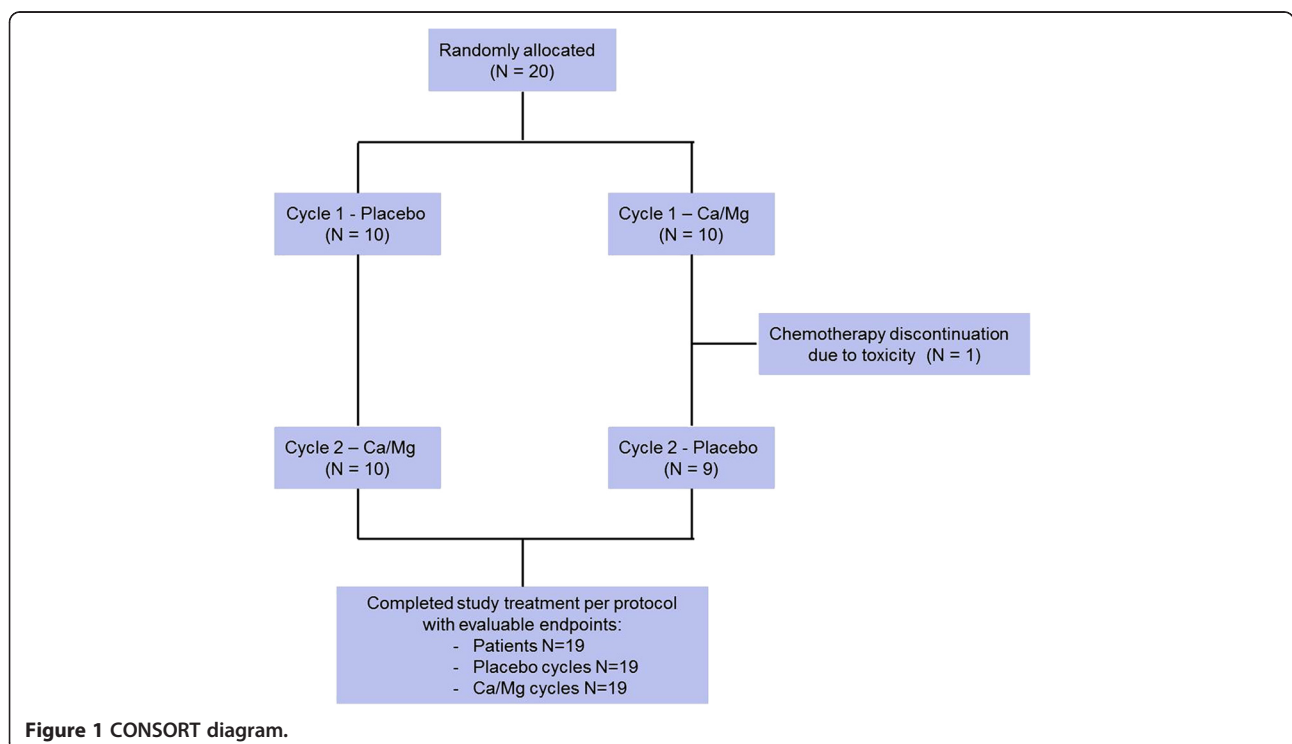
Randomly allocated
(N = 20)

Cycle 1 - Placebo
(N = 10)

Cycle 1 – Ca/Mg
(N = 10)

Chemotherapy discontinuation
due to toxicity (N = 1)

Cycle 2 – Ca/Mg
(N = 10)

Cycle 2 - Placebo
(N = 9)

Completed study treatment per protocol with evaluable endpoints:
- Patients N=19
- Placebo cycles N=19
- Ca/Mg cycles N=19

**Figure 1 CONSORT diagram.**